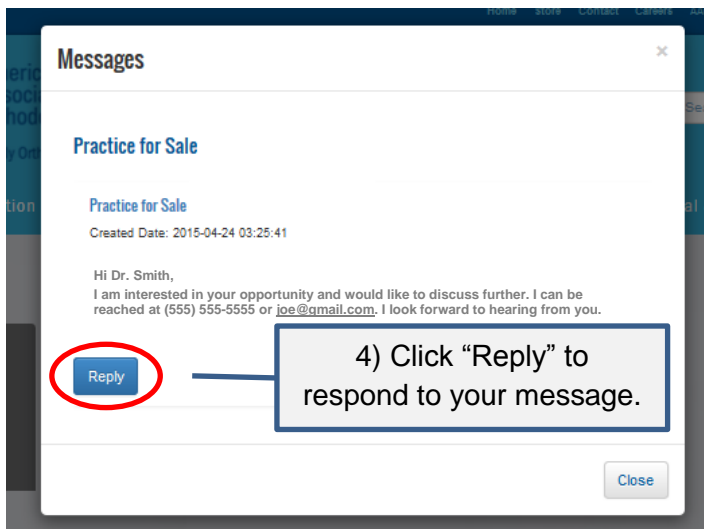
Home Store Contact Careers

Messages

×

Practice for Sale

Practice for Sale

Created Date: 2015-04-24 03:25:41

Hi Dr. Smith,
I am interested in your opportunity and would like to discuss further. I can be reached at (555) 555-5555 or joe@gmail.com. I look forward to hearing from you.

Reply

4) Click "Reply" to respond to your message.

Close